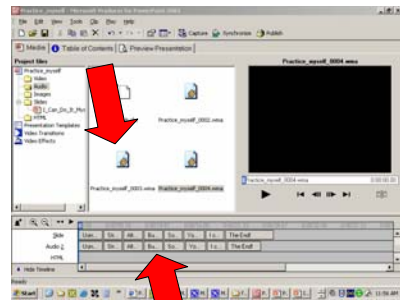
Practice_myself - Microsoft Producer for PowerPoint 2003

File Edit View Tools Clip Play Help

Capture Synchronize Publish

Media Table of Contents Preview Presentation

Project files
Practice_myself
Video
Audio
Images
Slides
I_Can_Do_It_Mor
HTML
Presentation Templates
Video Transitions
Video Effects

Practice_myself_0002.wma

Practice_myself_0003.wma Practice_myself_0004.wma

Practice_myself_0004.wma

Practice_myself_0004.wma

0:00:00.0

Slide
Audio 2
HTML

Unn... Str... Aft... Bu... So... Yo... I c... The End!
Unn... Str... Aft... Bu... So... Yo... I c... The End!

Hide Timeline

Ready

Start

11:58 AM